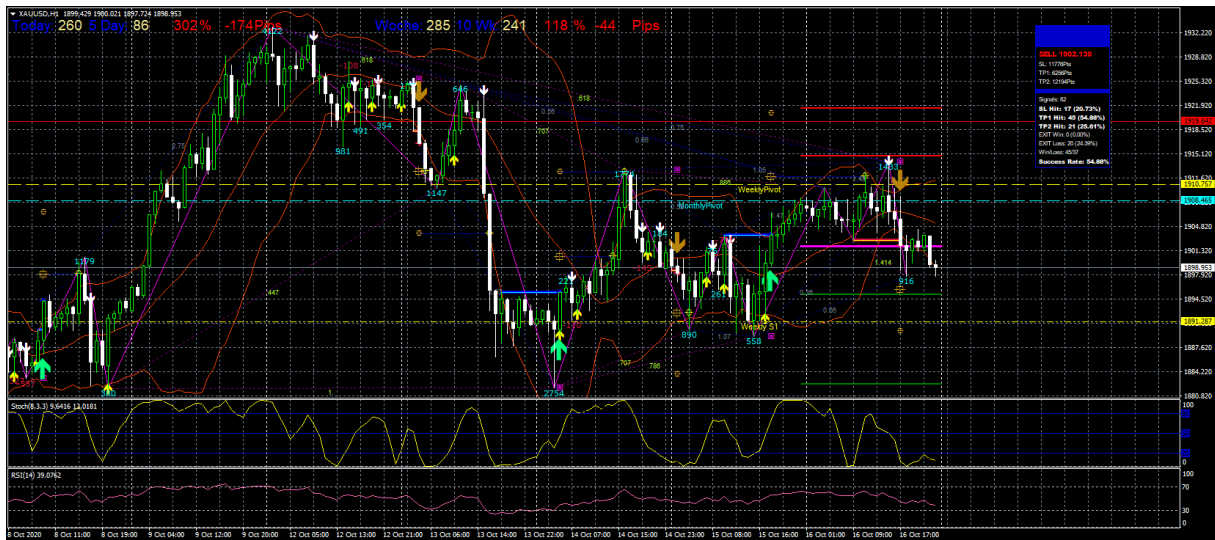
XAUUSD,H1 1899.429 1900.021 1897.724 1898.953

Today 260 5 Day 86 302% -174Pips Weeks 285 10 Wk 241 118 % -44 Pips

SELL 1902.139
SL: 11778Pips
TP1: 6296Pips
TP2: 12194Pips

Signals: 82
SL Hit: 17 (20.73%)
TP1 Hit: 45 (54.88%)
TP2 Hit: 21 (25.61%)
EXIT Win: 0 (0.00%)
EXIT Loss: 20 (24.39%)
Win/Loss: 45/37
Success Rate: 54.88%

1932.220
1928.920
1925.620
1921.920
1918.520
1915.120
1911.620
1910.757
1908.465
1904.820
1901.320
1898.953
1897.920
1894.520
1891.287
1887.620
1884.220
1880.820

WeeklyPivot
MonthlyPivot
Weekly S1

4122
1179
545
491
354
981
1147
1173
2754
227
890
261
558
1283
916
1.414
447
618
705
0.88
0.75
0.38
786
707
1.07

Stoch(8,3,3) 9.6416 13.0181
100
0

RSI(14) 39.0762
100
70
30
0

8 Oct 2020 8 Oct 11:00 8 Oct 19:00 9 Oct 04:00 9 Oct 12:00 9 Oct 20:00 12 Oct 05:00 12 Oct 13:00 12 Oct 21:00 13 Oct 06:00 13 Oct 14:00 13 Oct 22:00 14 Oct 07:00 14 Oct 15:00 14 Oct 23:00 15 Oct 08:00 15 Oct 16:00 16 Oct 01:00 16 Oct 09:00 16 Oct 17:00